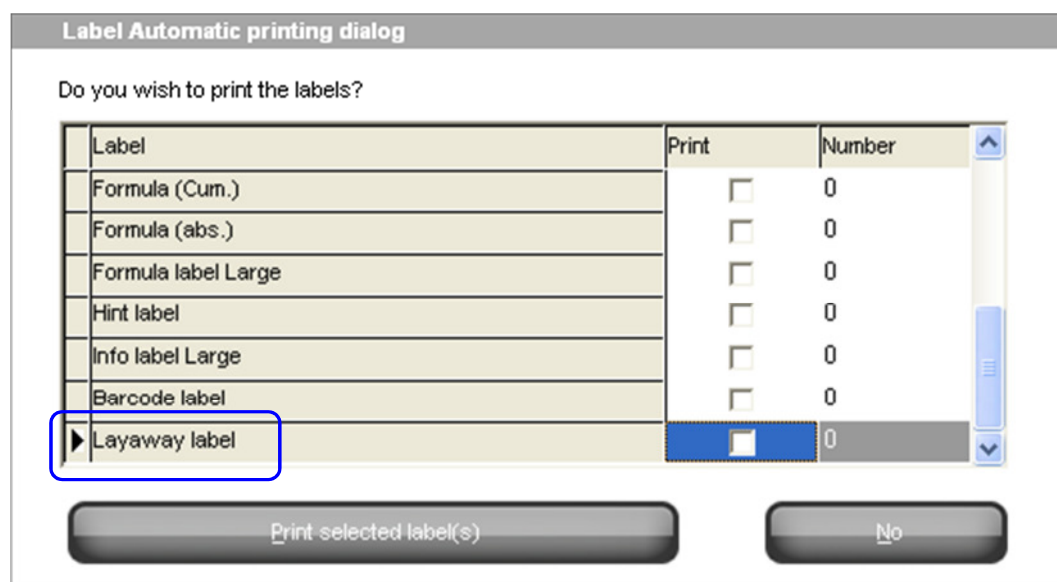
Label Automatic printing dialog

Do you wish to print the labels?

| Label | Print | Number |
|---|---|---|
| Formula (Cum.) | | 0 |
| Formula (abs.) | | 0 |
| Formula label Large | | 0 |
| Hint label | | 0 |
| Info label Large | | 0 |
| Barcode label | | 0 |
| Layaway label | | 0 |

Print selected label(s)

No